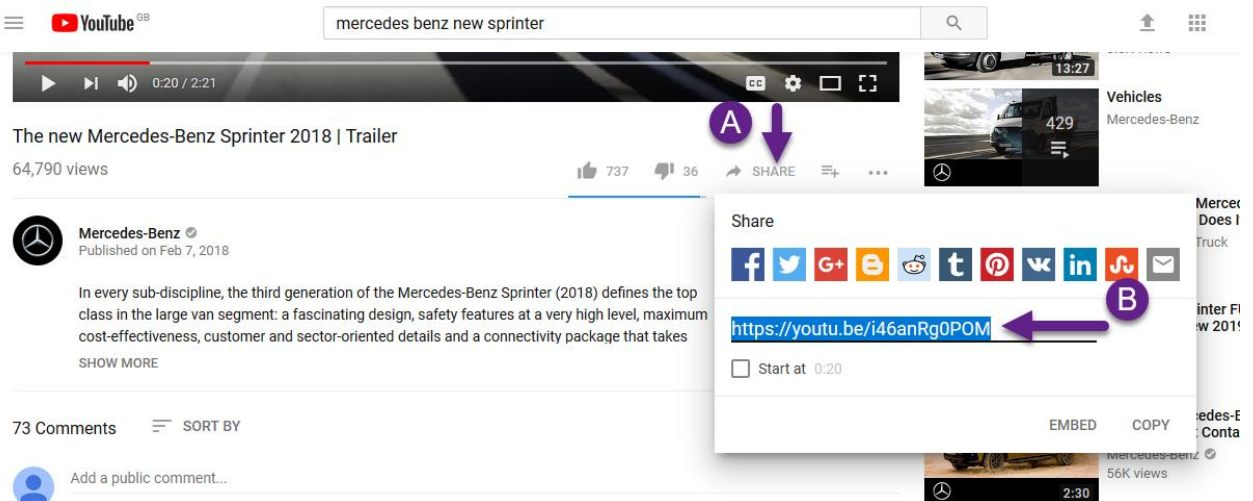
YouTube GB

mercedes benz new sprinter

0:20 / 2:21

CC

13:27

Vehicles
Mercedes-Benz

429

The new Mercedes-Benz Sprinter 2018 | Trailer

64,790 views

737 36 SHARE

A

Mercedes-Benz
Published on Feb 7, 2018

In every sub-discipline, the third generation of the Mercedes-Benz Sprinter (2018) defines the top class in the large van segment: a fascinating design, safety features at a very high level, maximum cost-effectiveness, customer and sector-oriented details and a connectivity package that takes

SHOW MORE

Share

B

https://youtu.be/i46anRg0POM

Start at 0:20

EMBED COPY

Merced
Does I
Truck

inter FU
ew 2019

cedes-B
Conta
Mercedes-Benz
56K views

2:30

73 Comments SORT BY

Add a public comment...